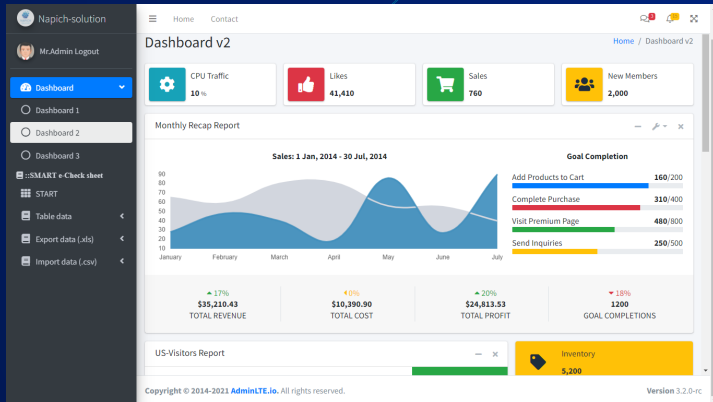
Napich-solution

Mr.Admin Logout

Dashboard

Dashboard 1

Dashboard 2

Dashboard 3

::SMART e-Check sheet

START

Table data

Export data (.xls)

Import data (.csv)

Home Contact

3

Dashboard v2

Home / Dashboard v2

CPU Traffic
10 %

Likes
41,410

Sales
760

New Members
2,000

Monthly Recap Report

Sales: 1 Jan, 2014 - 30 Jul, 2014

90
80
70
60
50
40
30
20
10

January February March April May June July

Goal Completion

Add Products to Cart 160/200

Complete Purchase 310/400

Visit Premium Page 480/800

Send Inquiries 250/500

17%
$35,210.43
TOTAL REVENUE

0%
$10,390.90
TOTAL COST

20%
$24,813.53
TOTAL PROFIT

18%
1200
GOAL COMPLETIONS

US-Visitors Report

Inventory
5,200

Copyright © 2014-2021 AdminLTE.io. All rights reserved.

Version 3.2.0-rc